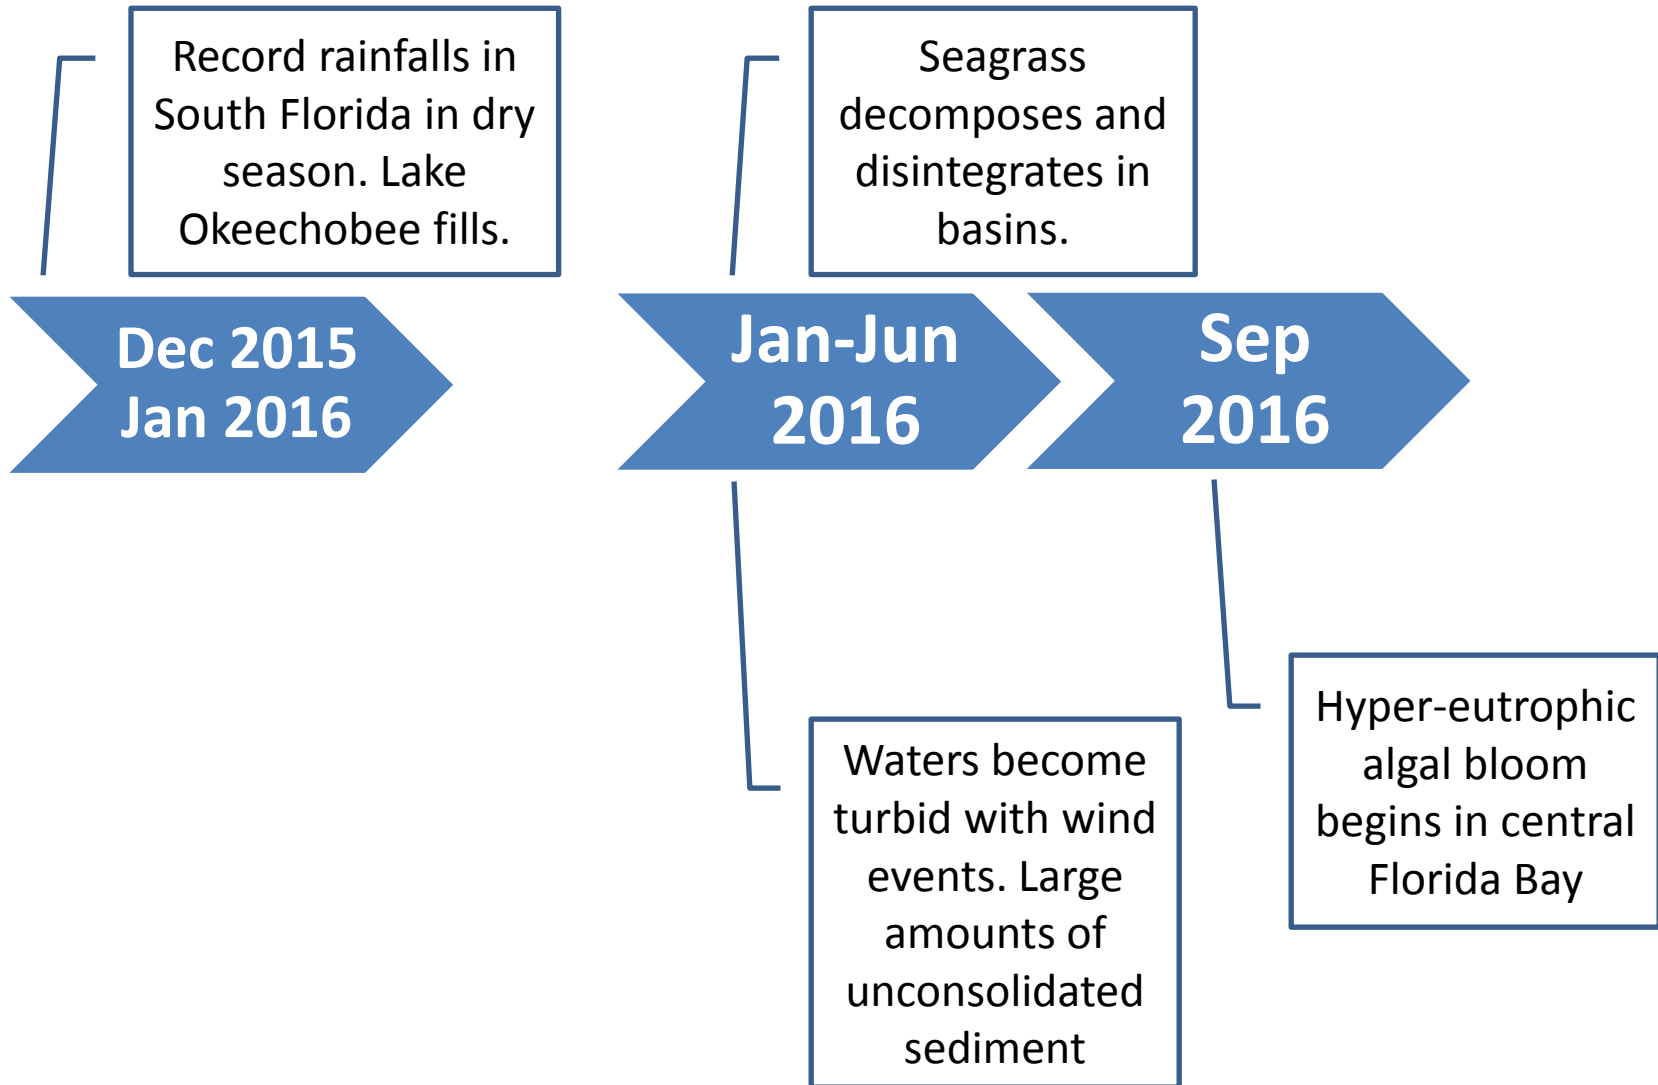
Record rainfalls in South Florida in dry season. Lake Okeechobee fills.

Seagrass decomposes and disintegrates in basins.

Dec 2015
Jan 2016

Jan-Jun
2016

Sep
2016

Waters become turbid with wind events. Large amounts of unconsolidated sediment

Hyper-eutrophic algal bloom begins in central Florida Bay